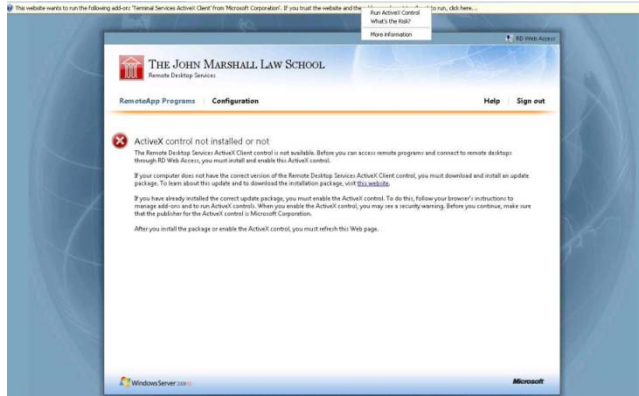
This website wants to run the following add-on: 'Terminal Services ActiveX Client' from 'Microsoft Corporation'. If you trust the website and the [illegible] to run, click here...

Run ActiveX Control
What's the Risk?
More information

RD Web Access

THE JOHN MARSHALL LAW SCHOOL
Remote Desktop Services

RemoteApp Programs | Configuration

Help | Sign out

ActiveX control not installed or not

The Remote Desktop Services ActiveX Client control is not available. Before you can access remote programs and connect to remote desktops through RD Web Access, you must install and enable this ActiveX control.

If your computer does not have the correct version of the Remote Desktop Services ActiveX Client control, you must download and install an update package. To learn about this update and to download the installation package, visit this website.

If you have already installed the correct update package, you must enable the ActiveX control. To do this, follow your browser's instructions to manage add-ons and to run ActiveX controls. When you enable the ActiveX control, you may see a security warning. Before you continue, make sure that the publisher for the ActiveX control is Microsoft Corporation.

After you install the package or enable the ActiveX control, you must refresh this Web page.

Windows Server 2008

Microsoft